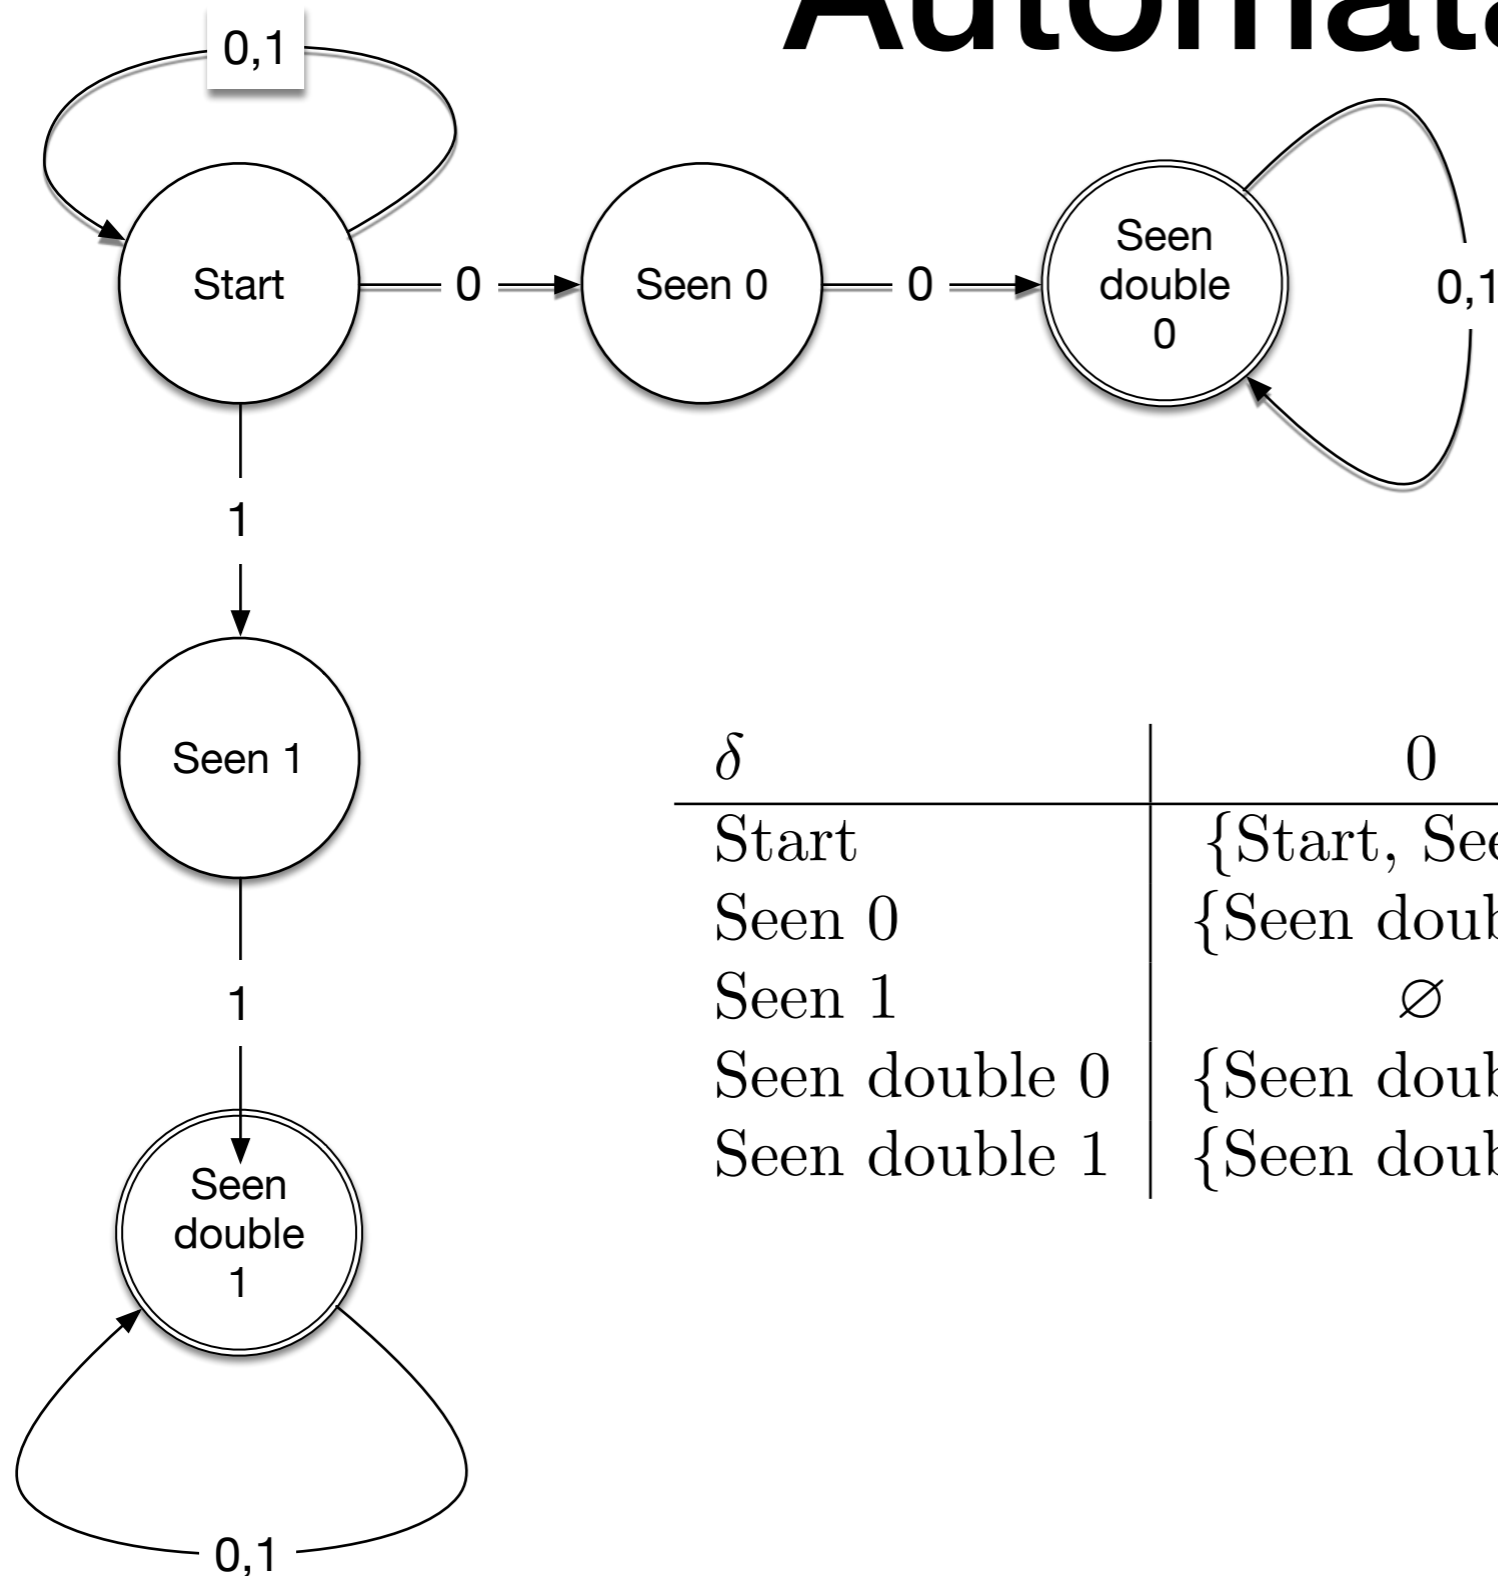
Automat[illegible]

0,1

Start

0

Seen 0

0

Seen double 0

0,1

1

Seen 1

1

Seen double 1

0,1

| $\delta$ | 0 |
|---|---|
| Start | {Start, See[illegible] |
| Seen 0 | {Seen doub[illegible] |
| Seen 1 | $\varnothing$ |
| Seen double 0 | {Seen doub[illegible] |
| Seen double 1 | {Seen doub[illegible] |